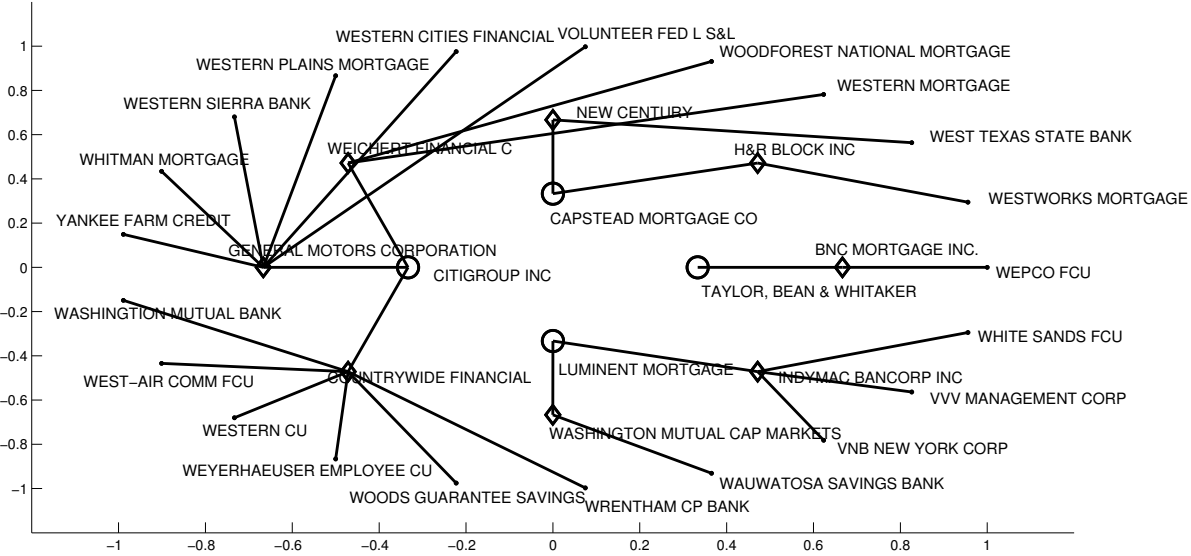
WESTERN CITIES FINANCIAL
VOLUNTEER FED L S&L
WOODFOREST NATIONAL MORTGAGE
WESTERN PLAINS MORTGAGE
WESTERN MORTGAGE
WESTERN SIERRA BANK
NEW CENTURY
WEST TEXAS STATE BANK
WEICHERT FINANCIAL C
H&R BLOCK INC
WHITMAN MORTGAGE
WESTWORKS MORTGAGE
CAPSTEAD MORTGAGE CO
YANKEE FARM CREDIT
GENERAL MOTORS CORPORATION
BNC MORTGAGE INC.
CITIGROUP INC
WEPCO FCU
TAYLOR, BEAN & WHITAKER
WASHINGTION MUTUAL BANK
WHITE SANDS FCU
LUMINENT MORTGAGE
COUNTRYWIDE FINANCIAL
INDYMAC BANCORP INC
WEST−AIR COMM FCU
VVV MANAGEMENT CORP
WASHINGTON MUTUAL CAP MARKETS
WESTERN CU
VNB NEW YORK CORP
WEYERHAEUSER EMPLOYEE CU
WAUWATOSA SAVINGS BANK
WOODS GUARANTEE SAVINGS
WRENTHAM CP BANK

1
0.8
0.6
0.4
0.2
0
−0.2
−0.4
−0.6
−0.8
−1

−1
−0.8
−0.6
−0.4
−0.2
0
0.2
0.4
0.6
0.8
1